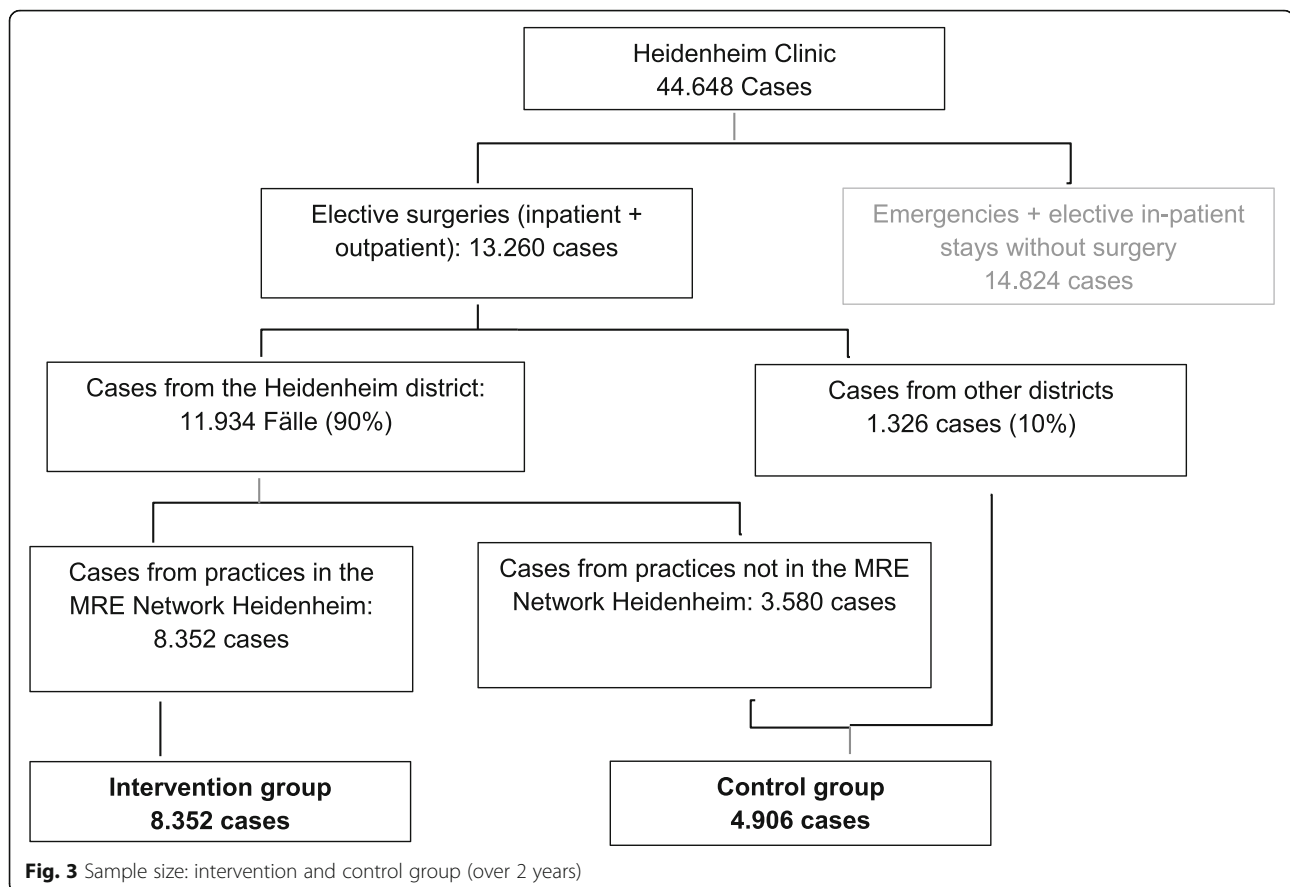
Heidenheim Clinic
44.648 Cases

Elective surgeries (inpatient + outpatient): 13.260 cases

Emergencies + elective in-patient stays without surgery
14.824 cases

Cases from the Heidenheim district:
11.934 Fälle (90%)

Cases from other districts
1.326 cases (10%)

Cases from practices in the MRE Network Heidenheim:
8.352 cases

Cases from practices not in the MRE Network Heidenheim: 3.580 cases

**Intervention group**
**8.352 cases**

**Control group**
**4.906 cases**

**Fig. 3** Sample size: intervention and control group (over 2 years)